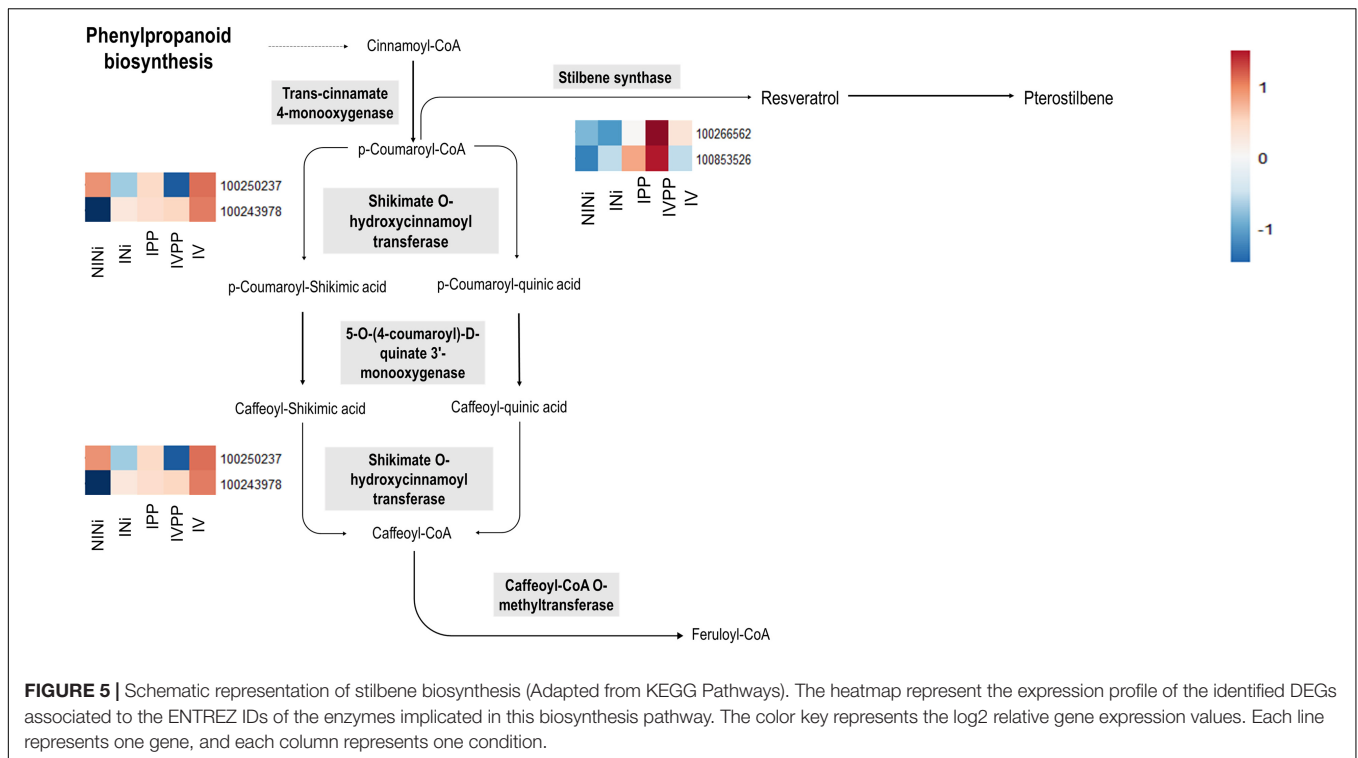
Phenylpropanoid biosynthesis

Cinnamoyl-CoA

Trans-cinnamate 4-monooxygenase

Stilbene synthase

Resveratrol

Pterostilbene

1

0

-1

100266562
100853526

NINi INi IPP IVPP IV

p-Coumaroyl-CoA

100250237
100243978

NINi INi IPP IVPP IV

Shikimate O-hydroxycinnamoyl transferase

p-Coumaroyl-Shikimic acid

p-Coumaroyl-quinic acid

5-O-(4-coumaroyl)-D-quinate 3'-monooxygenase

Caffeoyl-Shikimic acid

Caffeoyl-quinic acid

100250237
100243978

NINi INi IPP IVPP IV

Shikimate O-hydroxycinnamoyl transferase

Caffeoyl-CoA

Caffeoyl-CoA O-methyltransferase

Feruloyl-CoA

FIGURE 5 | Schematic representation of stilbene biosynthesis (Adapted from KEGG Pathways). The heatmap represent the expression profile of the identified DEGs associated to the ENTREZ IDs of the enzymes implicated in this biosynthesis pathway. The color key represents the log2 relative gene expression values. Each line represents one gene, and each column represents one condition.